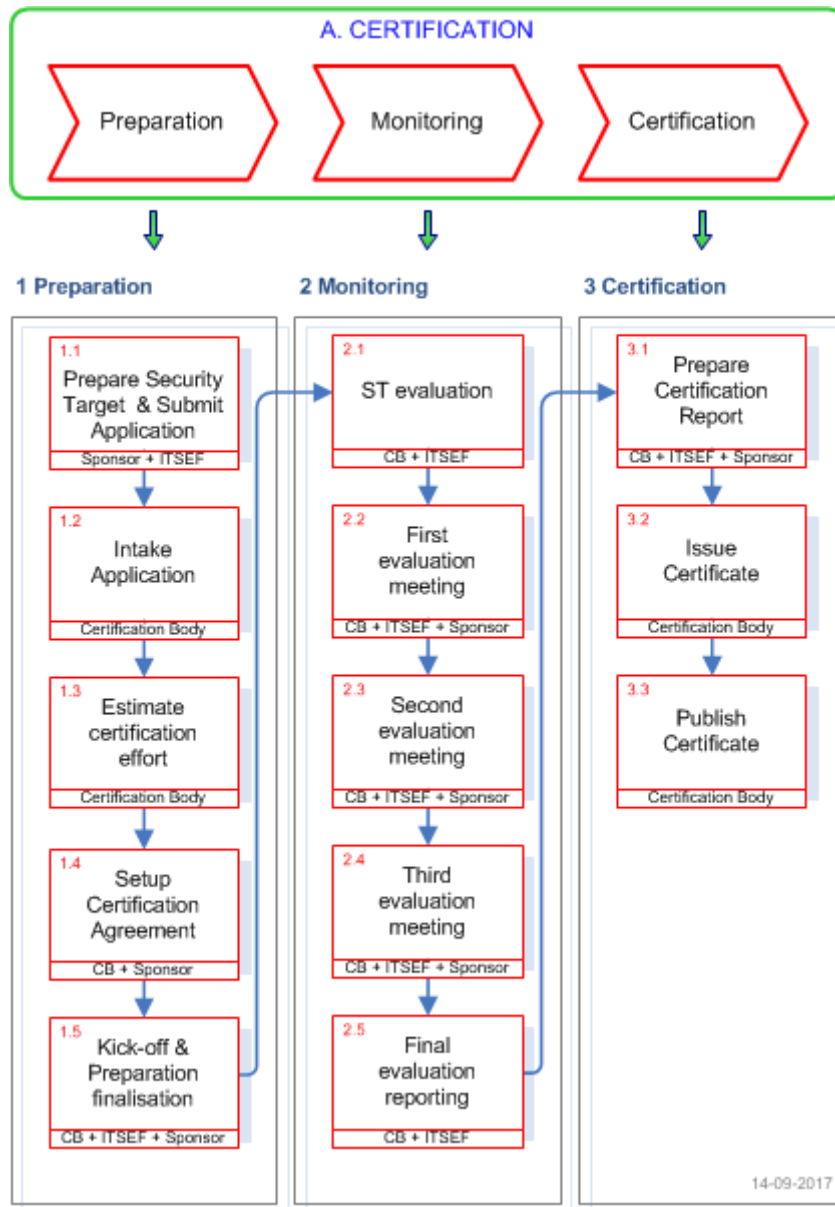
A. CERTIFICATION

Preparation

Monitoring

Certification

1 Preparation

1.1
Prepare Security Target & Submit Application
Sponsor + ITSEF

1.2
Intake Application
Certification Body

1.3
Estimate certification effort
Certification Body

1.4
Setup Certification Agreement
CB + Sponsor

1.5
Kick-off & Preparation finalisation
CB + ITSEF + Sponsor

2 Monitoring

2.1
ST evaluation
CB + ITSEF

2.2
First evaluation meeting
CB + ITSEF + Sponsor

2.3
Second evaluation meeting
CB + ITSEF + Sponsor

2.4
Third evaluation meeting
CB + ITSEF + Sponsor

2.5
Final evaluation reporting
CB + ITSEF

3 Certification

3.1
Prepare Certification Report
CB + ITSEF + Sponsor

3.2
Issue Certificate
Certification Body

3.3
Publish Certificate
Certification Body

14-09-2017